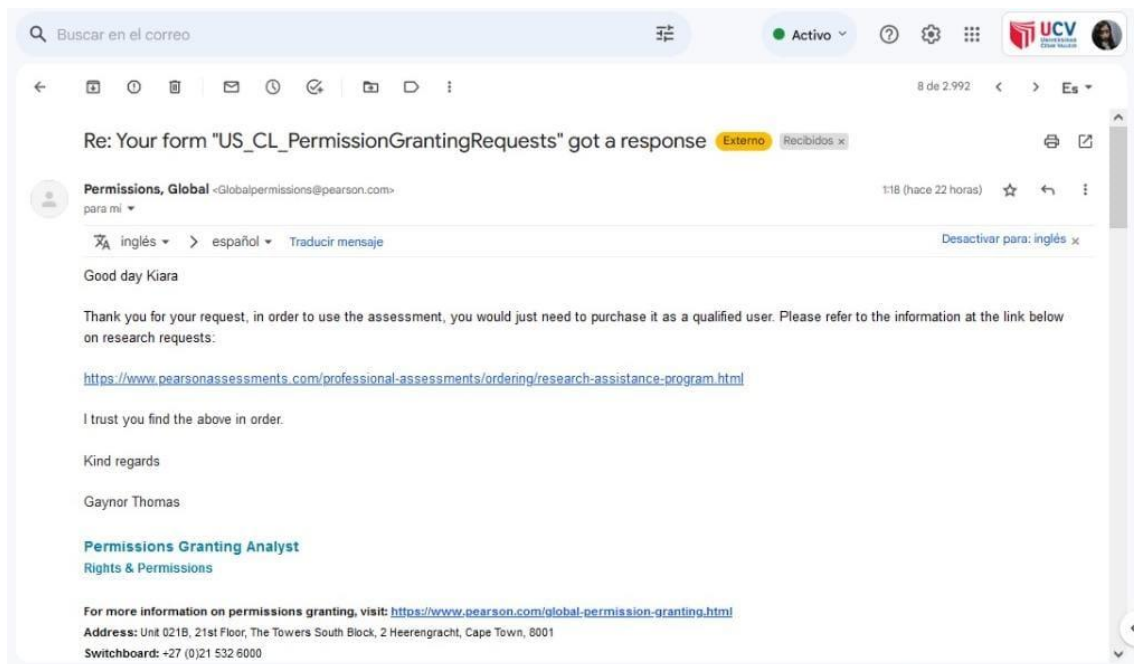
Buscar en el correo

Activo

UCV Universidad César Vallejo

8 de 2.992

Es

Re: Your form "US_CL_PermissionGrantingRequests" got a response Externo Recibidos ×

Permissions, Global <Globalpermissions@pearson.com>
para mí

1:18 (hace 22 horas)

inglés > español Traducir mensaje

Desactivar para: inglés ×

Good day Kiara

Thank you for your request, in order to use the assessment, you would just need to purchase it as a qualified user. Please refer to the information at the link below on research requests:

https://www.pearsonassessments.com/professional-assessments/ordering/research-assistance-program.html

I trust you find the above in order.

Kind regards

Gaynor Thomas

Permissions Granting Analyst
Rights & Permissions

For more information on permissions granting, visit: https://www.pearson.com/global-permission-granting.html
Address: Unit 021B, 21st Floor, The Towers South Block, 2 Heerengracht, Cape Town, 8001
Switchboard: +27 (0)21 532 6000